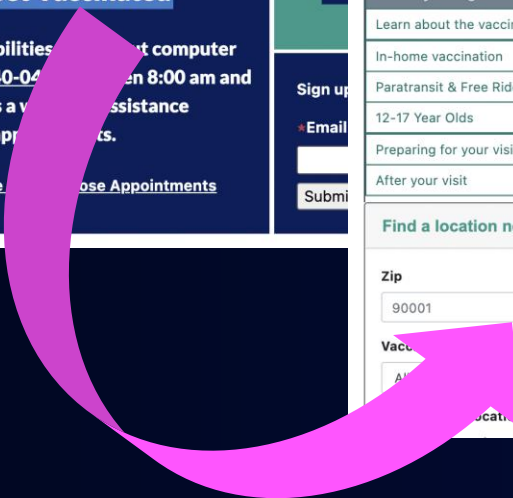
bilities t computer
40-04 en 8:00 am and
s a v ssistance
pp ts.

ose Appointments

Sign up

*Email

Submi

Learn about the vaccin

In-home vaccination

Paratransit & Free Rid

12-17 Year Olds

Preparing for your visi

After your visit

Find a location n

Zip

90001

Vacc

Al

ocati